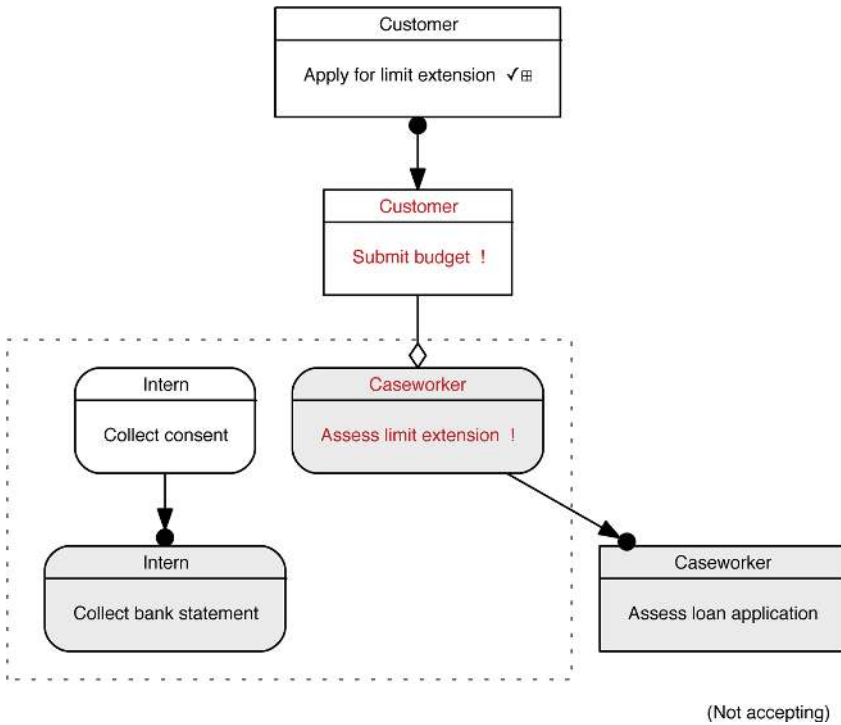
Customer

Apply for limit extension ✓⊞

Customer

Submit budget !

Intern

Collect consent

Caseworker

Assess limit extension !

Intern

Collect bank statement

Caseworker

Assess loan application

(Not accepting)